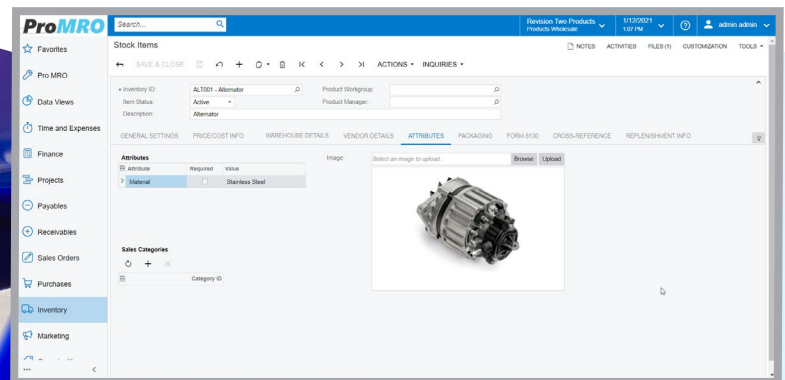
ProMRO

Search...

Revision Two Products
Products Wholesale

1/12/2021
1:07 PM

admin admin

Favorites
Pro MRO
Data Views
Time and Expenses
Finance
Projects
Payables
Receivables
Sales Orders
Purchases
Inventory
Marketing

Stock Items

NOTES ACTIVITIES FILES (1) CUSTOMIZATION TOOLS

SAVE & CLOSE ACTIONS INQUIRIES

• Inventory ID: ALT001 - Alternator
Item Status: Active
Description: Alternator
Product Workgroup:
Product Manager:

GENERAL SETTINGS PRICE/COST INFO WAREHOUSE DETAILS VENDOR DETAILS ATTRIBUTES PACKAGING FORM 8130 CROSS-REFERENCE REPLENISHMENT INFO

Attributes

| Attribute | Required | Value |
|---|---|---|
| Material | | Stainless Steel |

Image: Select an image to upload Browse Upload

Sales Categories

| Category ID |
|---|